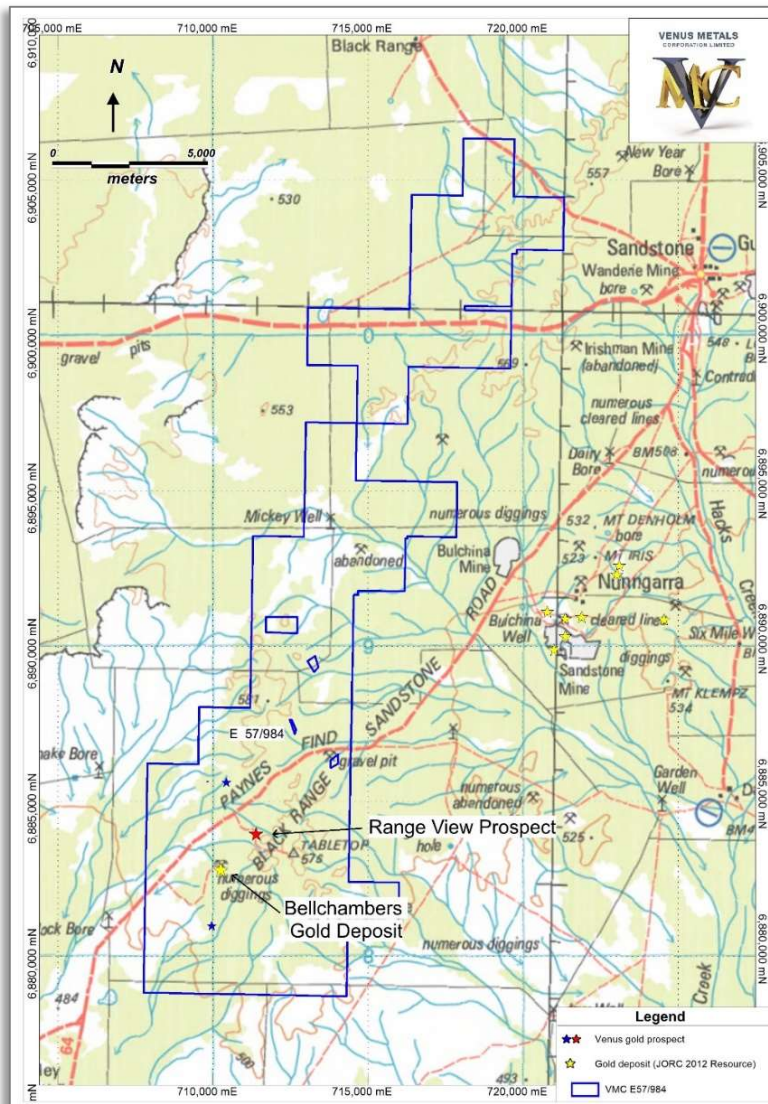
705,000 mE
710,000 mE
715,000 mE
720,000 mE
VENUS METALS
CORPORATION LIMITED
VMC
6,910,000 mN
Black Range
N
0
5,000
meters
New Year Bore
557
6,905,000 mN
6,905,000 mN
530
Sandstone
Wanderie Mine
bore
6,900,000 mN
6,900,000 mN
gravel pits
Irishman Mine (abandoned)
569
548
Contrad
numerous cleared lines
553
Dairy Bore
BM508
numerou
6,895,000 mN
6,895,000 mN
Hacks
Mickey Well
numerous diggings
532
MT DENHOLM bore
abandoned
Bulchina Mine
523
MT IRIS
Nungarra
ROAD
Bulchina Well
cleared lines
Six Mile W
Cre
6,890,000 mN
6,890,000 mN
SANDSTONE
Sandstone Mine
diggings
581
MT KLEMPZ 534
E 57/984
FIND
PAYNES
gravel pit
nake Bore
Garden Well
6,885,000 mN
6,885,000 mN
BLACK RANGE
numerous abandoned
Range View Prospect
TABLETOP 576
hole
525
BM4
numerous diggings
Bellchambers Gold Deposit
ock Bore
numerous diggings
6,880,000 mN
6,880,000 mN
Creek
484
Legend
Venus gold prospect
Gold deposit (JORC 2012 Resource)
VMC E57/984
64
ley
500
493
710,000 mE
715,000 mE
720,000 mE